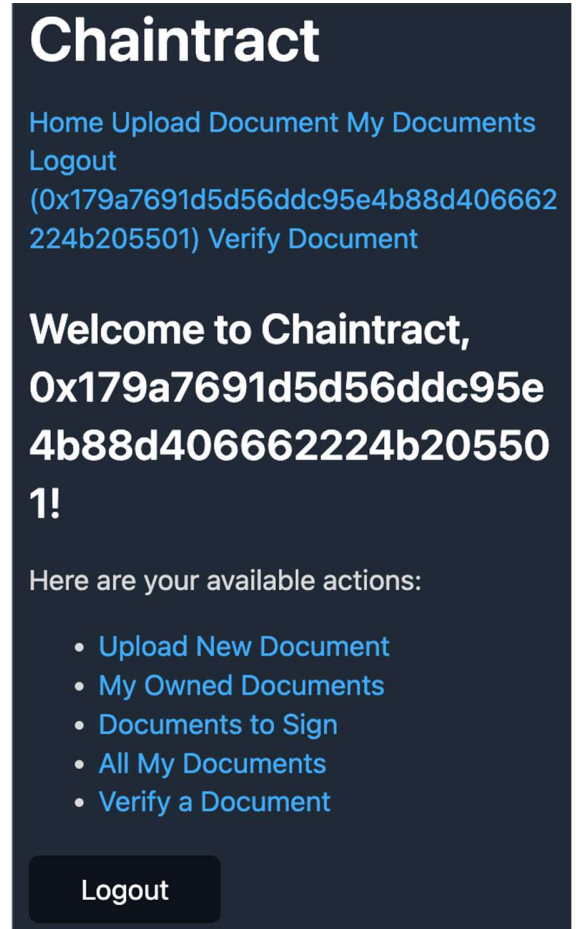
Chaintract

Home Upload Document My Documents Logout (0x179a7691d5d56ddc95e4b88d406662224b205501) Verify Document

Welcome to Chaintract, 0x179a7691d5d56ddc95e4b88d406662224b205501!

Here are your available actions:

- Upload New Document
- My Owned Documents
- Documents to Sign
- All My Documents
- Verify a Document

Logout